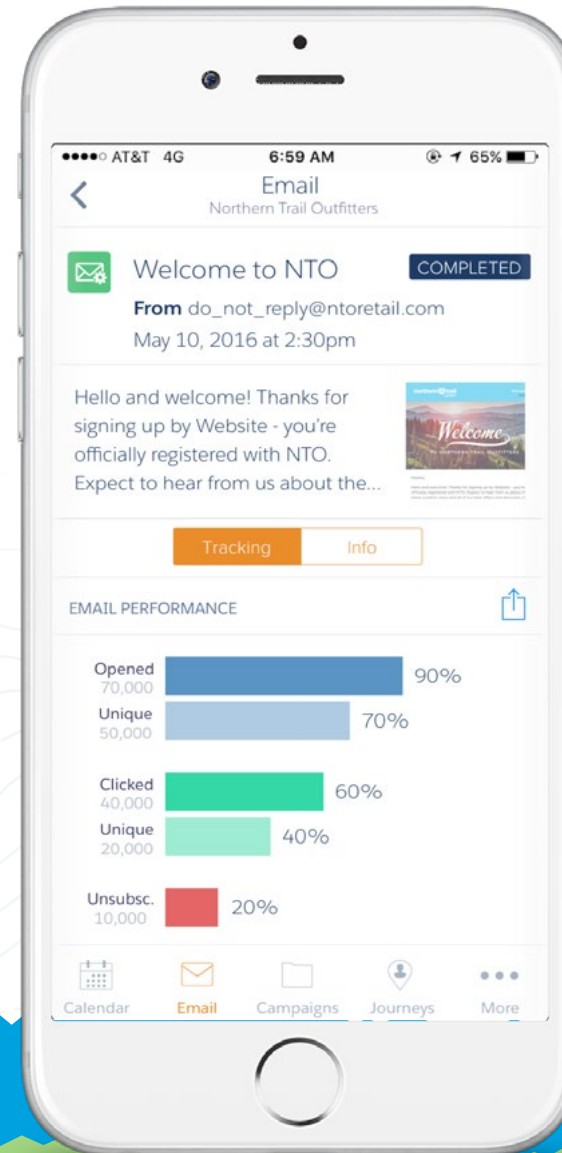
●●●●○ AT&T 4G 6:59 AM 65%

Email
Northern Trail Outfitters

Welcome to NTO COMPLETED
From do_not_reply@ntoretail.com
May 10, 2016 at 2:30pm

Hello and welcome! Thanks for signing up by Website - you're officially registered with NTO. Expect to hear from us about the...

Welcome

Tracking Info

EMAIL PERFORMANCE

Opened 70,000 90%
Unique 50,000 70%
Clicked 40,000 60%
Unique 20,000 40%
Unsubsc. 10,000 20%

Calendar Email Campaigns Journeys More